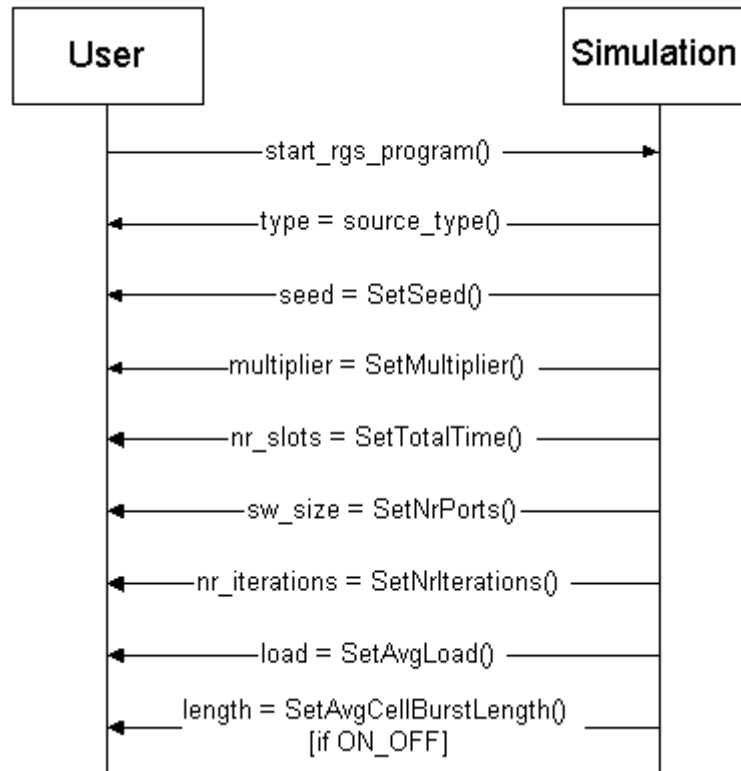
User

Simulation

start_rgs_program()

type = source_type()

seed = SetSeed()

multiplier = SetMultiplier()

nr_slots = SetTotalTime()

sw_size = SetNrPorts()

nr_iterations = SetNrIterations()

load = SetAvgLoad()

length = SetAvgCellBurstLength() [if ON_OFF]